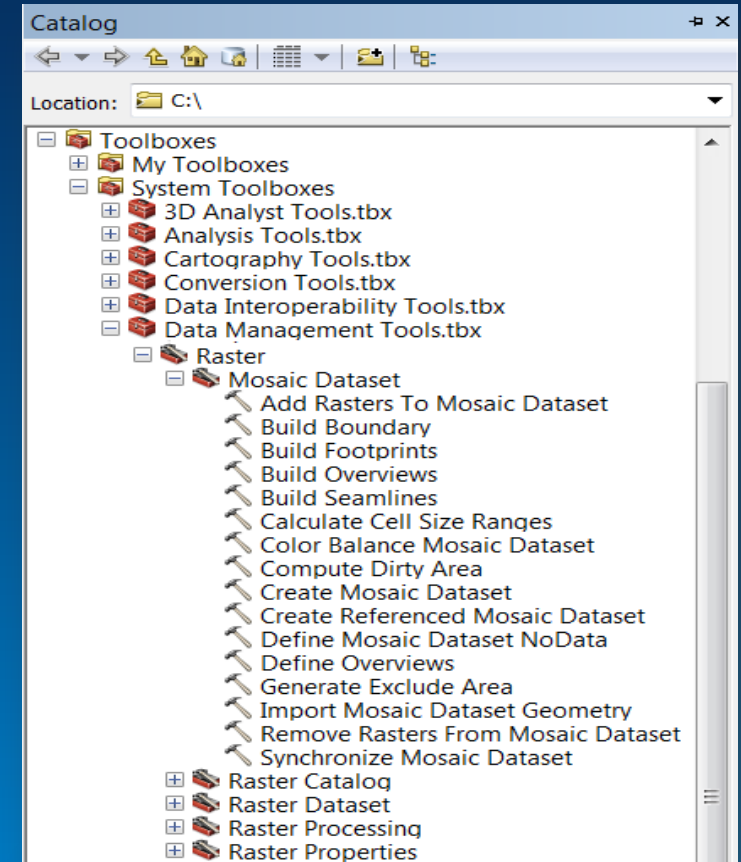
Catalog

Location: C:\

Toboxes
My Toolboxes
System Toolboxes
3D Analyst Tools.tbx
Analysis Tools.tbx
Cartography Tools.tbx
Conversion Tools.tbx
Data Interoperability Tools.tbx
Data Management Tools.tbx
Raster
Mosaic Dataset
Add Rasters To Mosaic Dataset
Build Boundary
Build Footprints
Build Overviews
Build Seamlines
Calculate Cell Size Ranges
Color Balance Mosaic Dataset
Compute Dirty Area
Create Mosaic Dataset
Create Referenced Mosaic Dataset
Define Mosaic Dataset NoData
Define Overviews
Generate Exclude Area
Import Mosaic Dataset Geometry
Remove Rasters From Mosaic Dataset
Synchronize Mosaic Dataset
Raster Catalog
Raster Dataset
Raster Processing
Raster Properties